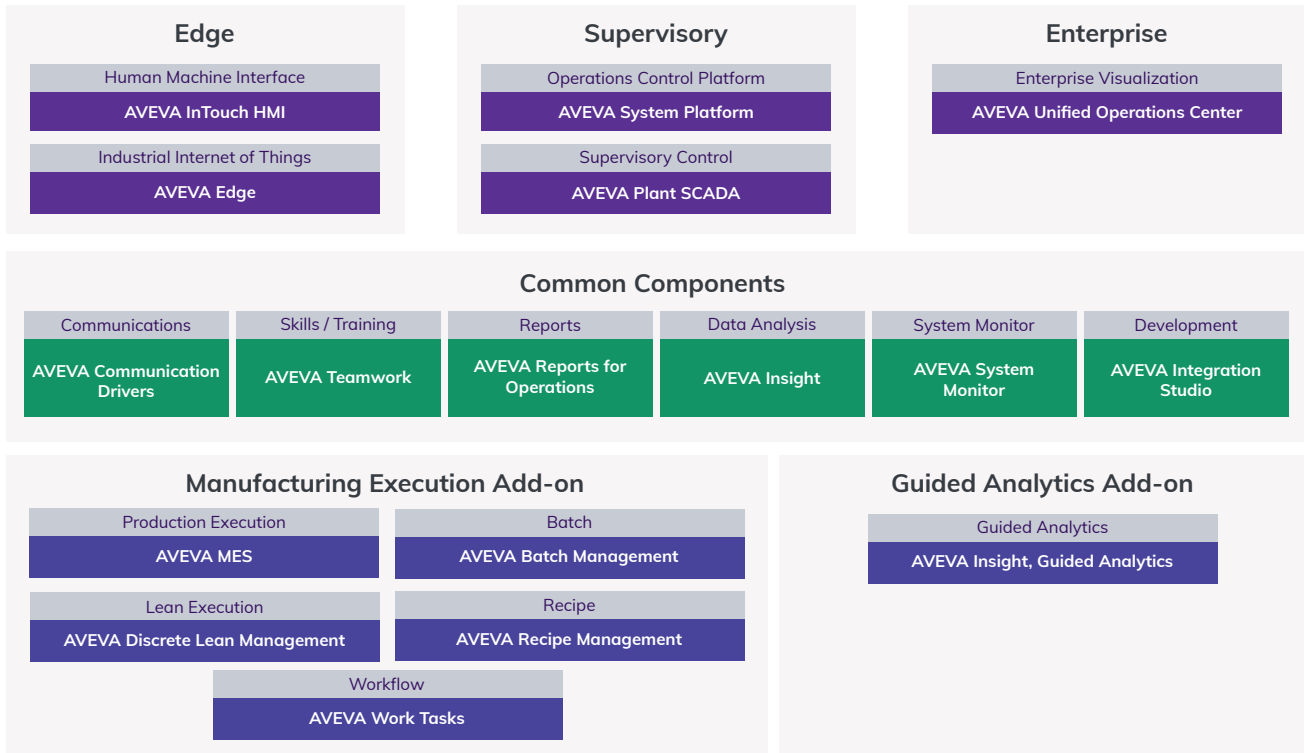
Edge

Human Machine Interface

AVEVA InTouch HMI

Industrial Internet of Things

AVEVA Edge

Supervisory

Operations Control Platform

AVEVA System Platform

Supervisory Control

AVEVA Plant SCADA

Enterprise

Enterprise Visualization

AVEVA Unified Operations Center

Common Components

| Communications | Skills / Training | Reports | Data Analysis | System Monitor | Development |
|---|---|---|---|---|---|
| AVEVA Communication Drivers | AVEVA Teamwork | AVEVA Reports for Operations | AVEVA Insight | AVEVA System Monitor | AVEVA Integration Studio |

Manufacturing Execution Add-on

Production Execution

AVEVA MES

Batch

AVEVA Batch Management

Lean Execution

AVEVA Discrete Lean Management

Recipe

AVEVA Recipe Management

Workflow

AVEVA Work Tasks

Guided Analytics Add-on

Guided Analytics

AVEVA Insight, Guided Analytics